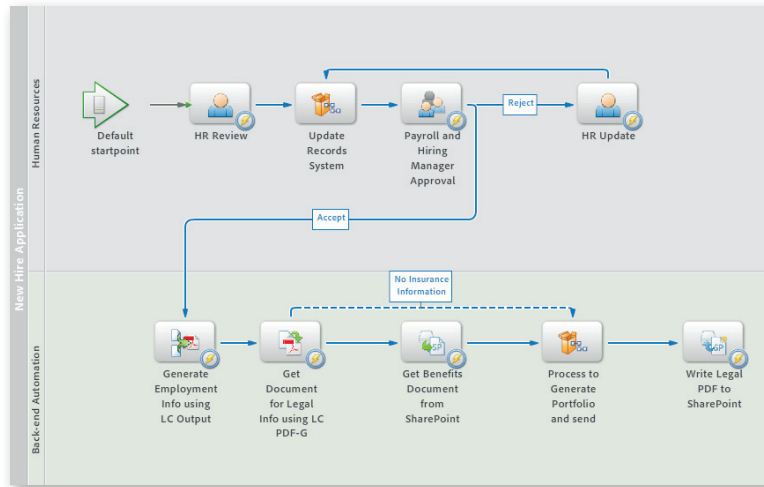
New Hire Application

Human Resources

Default startpoint

HR Review

Update Records System

Payroll and Hiring Manager Approval

Reject

HR Update

Accept

Back-end Automation

No Insurance Information

Generate Employment Info using LC Output

Get Document for Legal Info using LC PDF-G

Get Benefits Document from SharePoint

Process to Generate Portfolio and send

Write Legal PDF to SharePoint